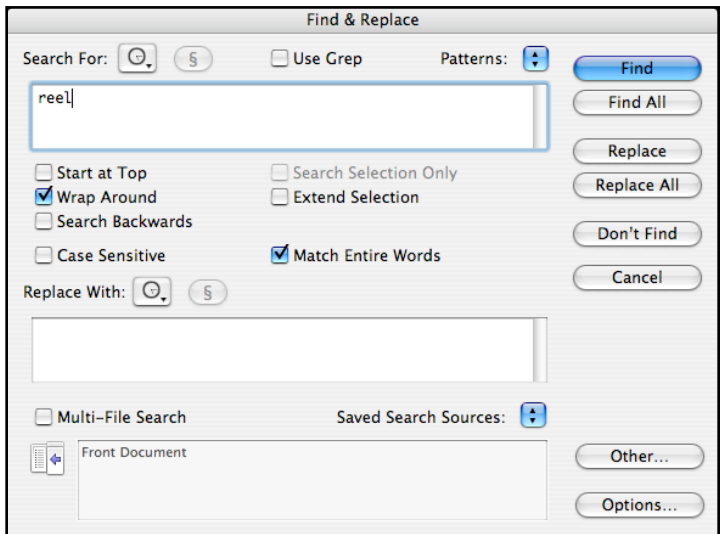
Find & Replace

Search For: § Use Grep Patterns:

reel

Find
Find All
Replace
Replace All
Don't Find
Cancel

Start at Top
Search Selection Only
Wrap Around
Extend Selection
Search Backwards
Case Sensitive
Match Entire Words

Replace With: §

Multi-File Search
Saved Search Sources:

Front Document

Other...
Options...